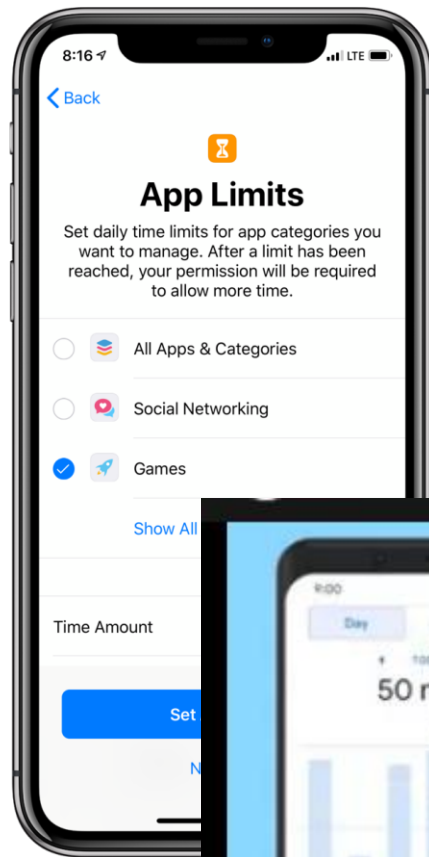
8:16

LTE

Back

App Limits

Set daily time limits for app categories you want to manage. After a limit has been reached, your permission will be required to allow more time.

All Apps & Categories

Social Networking

Games

Show All

Time Amount

Set

N

9:00

Day

50 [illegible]